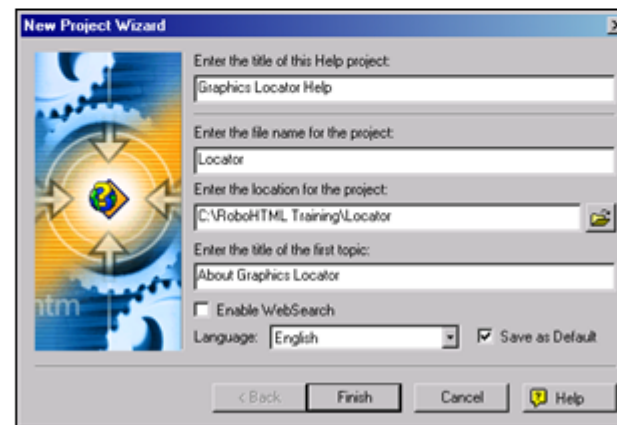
New Project Wizard

Enter the title of this Help project:
Graphics Locator Help

Enter the file name for the project:
Locator

Enter the location for the project:
C:\RoboHTML Training\Locator

Enter the title of the first topic:
About Graphics Locator

Enable WebSearch

Language: English

Save as Default

< Back Finish Cancel Help